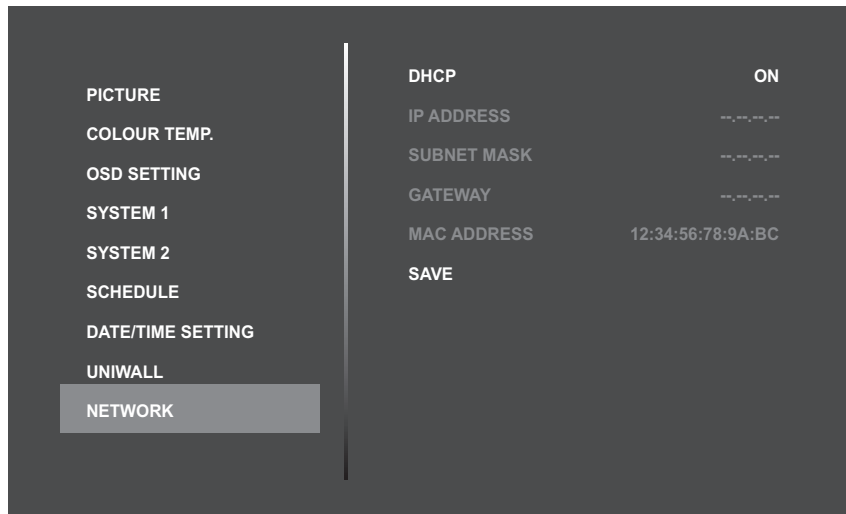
PICTURE
COLOUR TEMP.
OSD SETTING
SYSTEM 1
SYSTEM 2
SCHEDULE
DATE/TIME SETTING
UNIWALL
NETWORK

| | |
|---|---|
| DHCP | ON |
| IP ADDRESS | --.--.--.-- |
| SUBNET MASK | --.--.--.-- |
| GATEWAY | --.--.--.-- |
| MAC ADDRESS | 12:34:56:78:9A:BC |
| SAVE | |